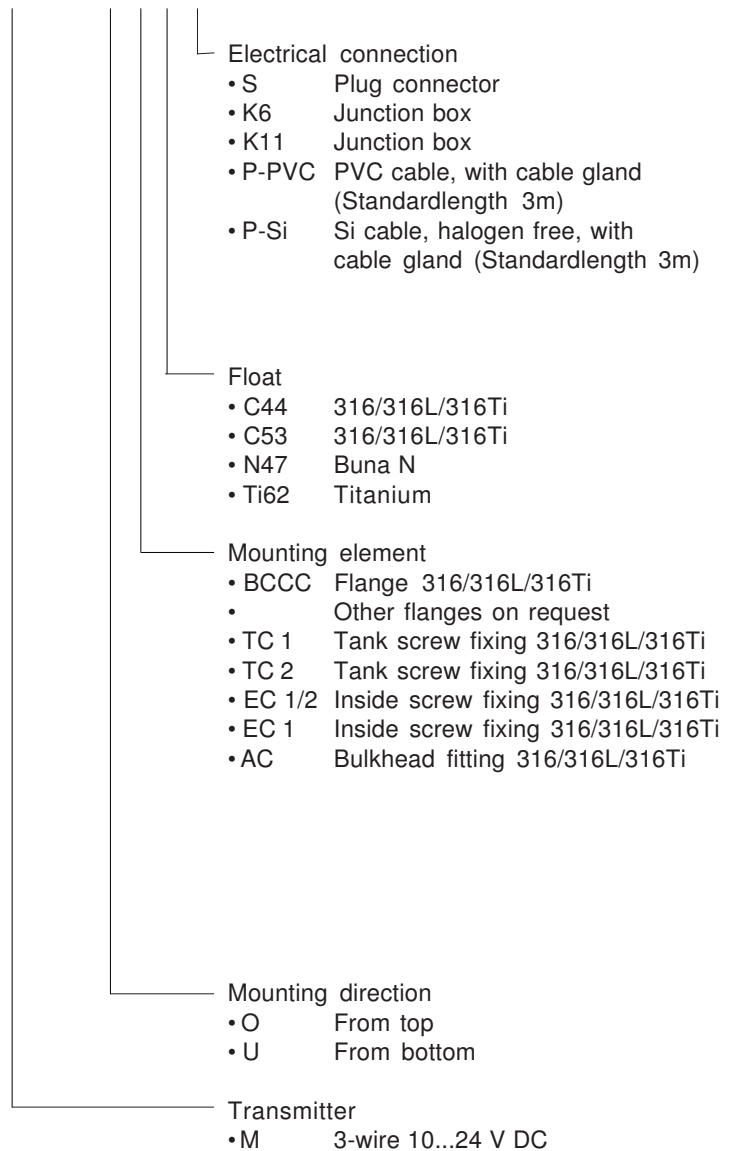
Electrical connection
• S Plug connector
• K6 Junction box
• K11 Junction box
• P-PVC PVC cable, with cable gland (Standardlength 3m)
• P-Si Si cable, halogen free, with cable gland (Standardlength 3m)

Float
• C44 316/316L/316Ti
• C53 316/316L/316Ti
• N47 Buna N
• Ti62 Titanium

Mounting element
• BCCC Flange 316/316L/316Ti
• Other flanges on request
• TC 1 Tank screw fixing 316/316L/316Ti
• TC 2 Tank screw fixing 316/316L/316Ti
• EC 1/2 Inside screw fixing 316/316L/316Ti
• EC 1 Inside screw fixing 316/316L/316Ti
• AC Bulkhead fitting 316/316L/316Ti

Mounting direction
• O From top
• U From bottom

Transmitter
• M 3-wire 10...24 V DC